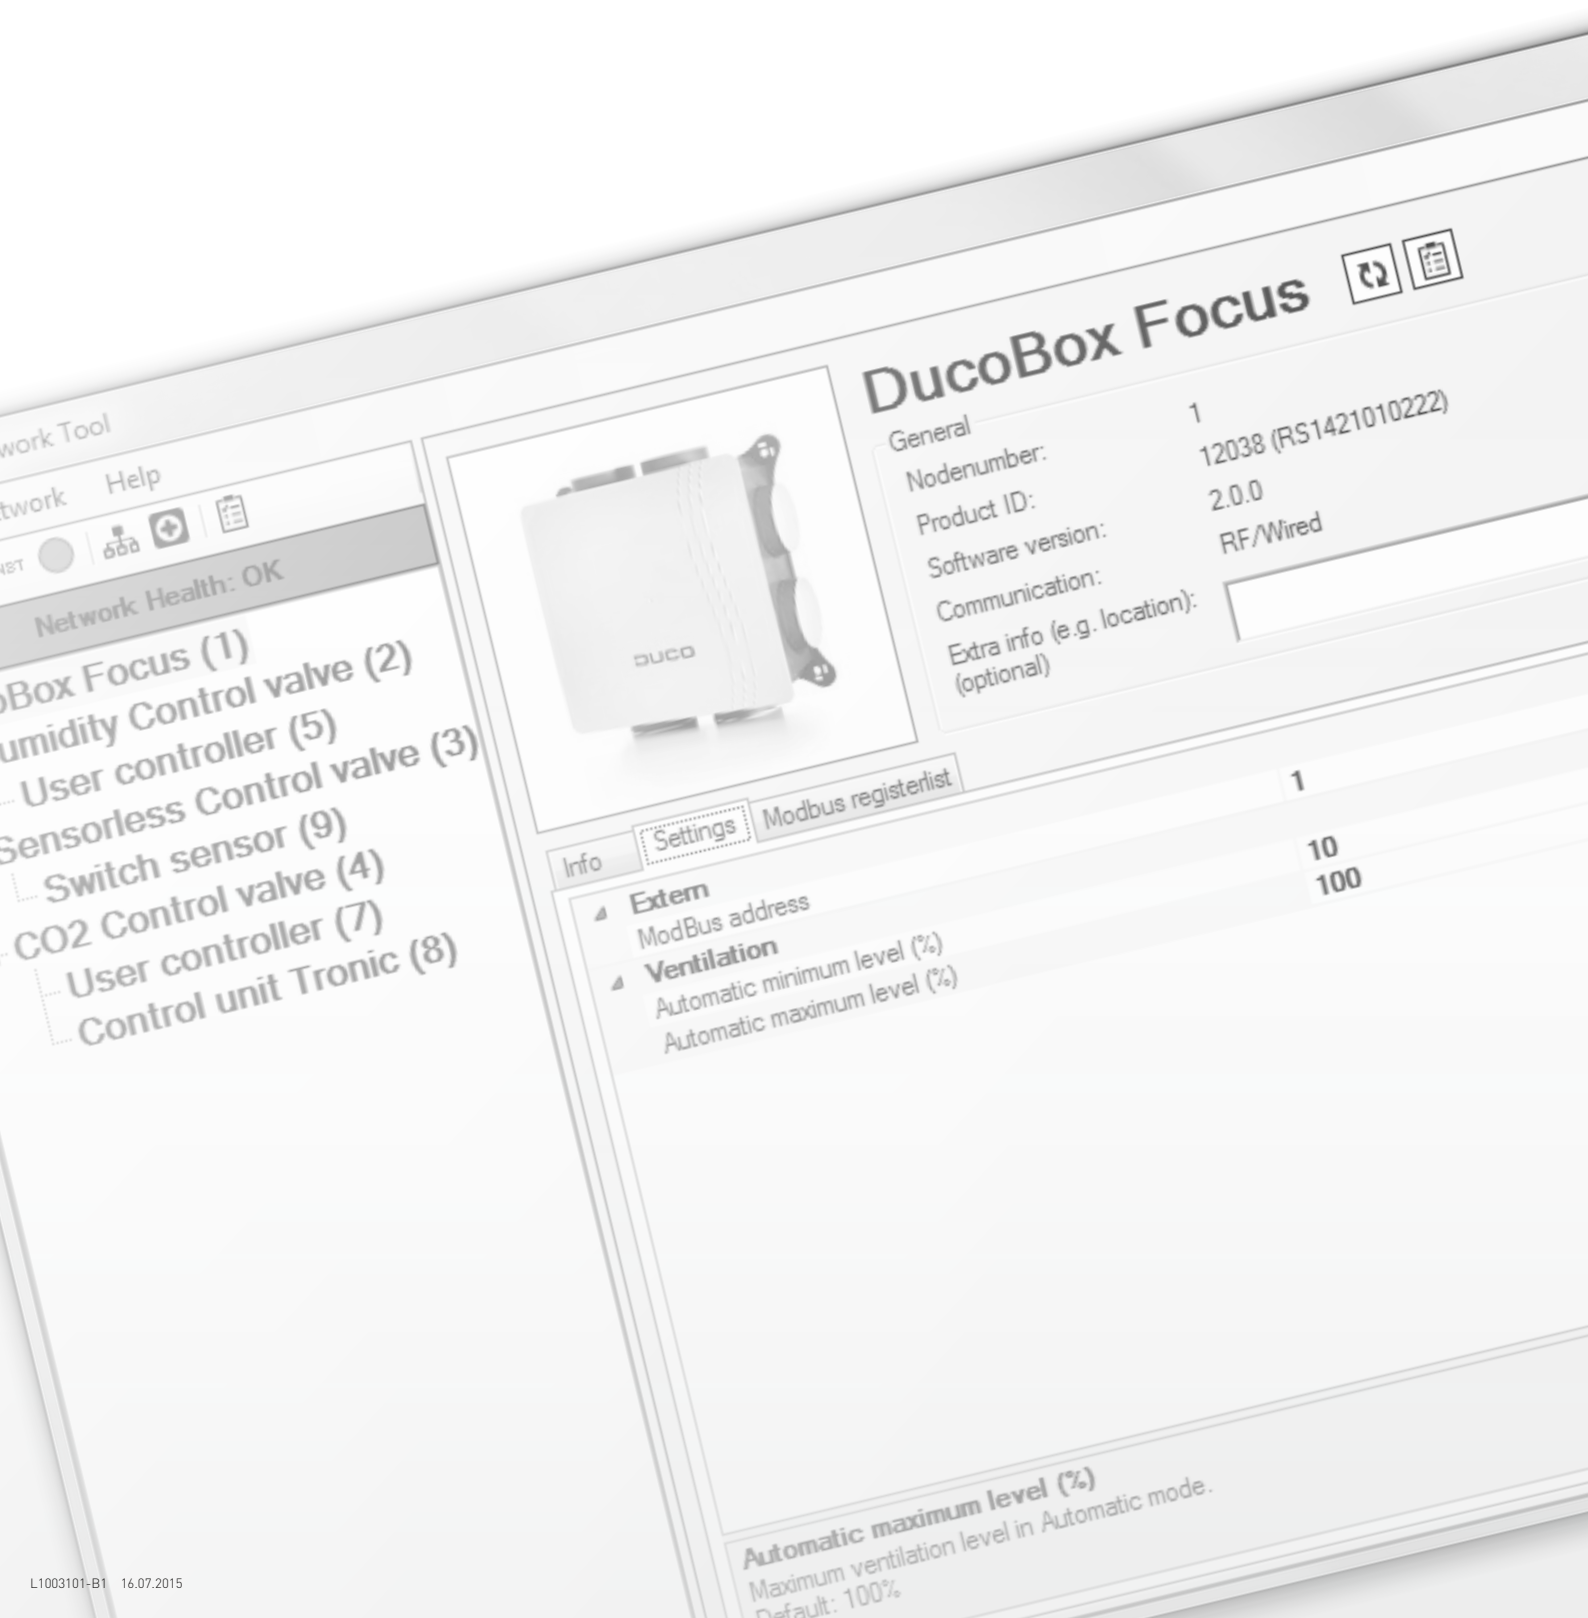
work Tool

twork Help

NST

Network Health: OK

oBox Focus (1)
umidity Control valve (2)
User controller (5)
Sensorless Control valve (3)
Switch sensor (9)
CO2 Control valve (4)
User controller (7)
Control unit Tronic (8)

DucoBox Focus

DUCO

General
Nodenumber: 1
Product ID: 12038 (RS1421010222)
Software version: 2.0.0
Communication: RF/Wired
Extra info (e.g. location): (optional)

Info | Settings | Modbus registerlist

| | |
|---|---|
| Extern | |
| ModBus address | 1 |
| Ventilation | |
| Automatic minimum level (%) | 10 |
| Automatic maximum level (%) | 100 |

Automatic maximum level (%)
Maximum ventilation level in Automatic mode.
Default: 100%

L1003101-B1 16.07.2015